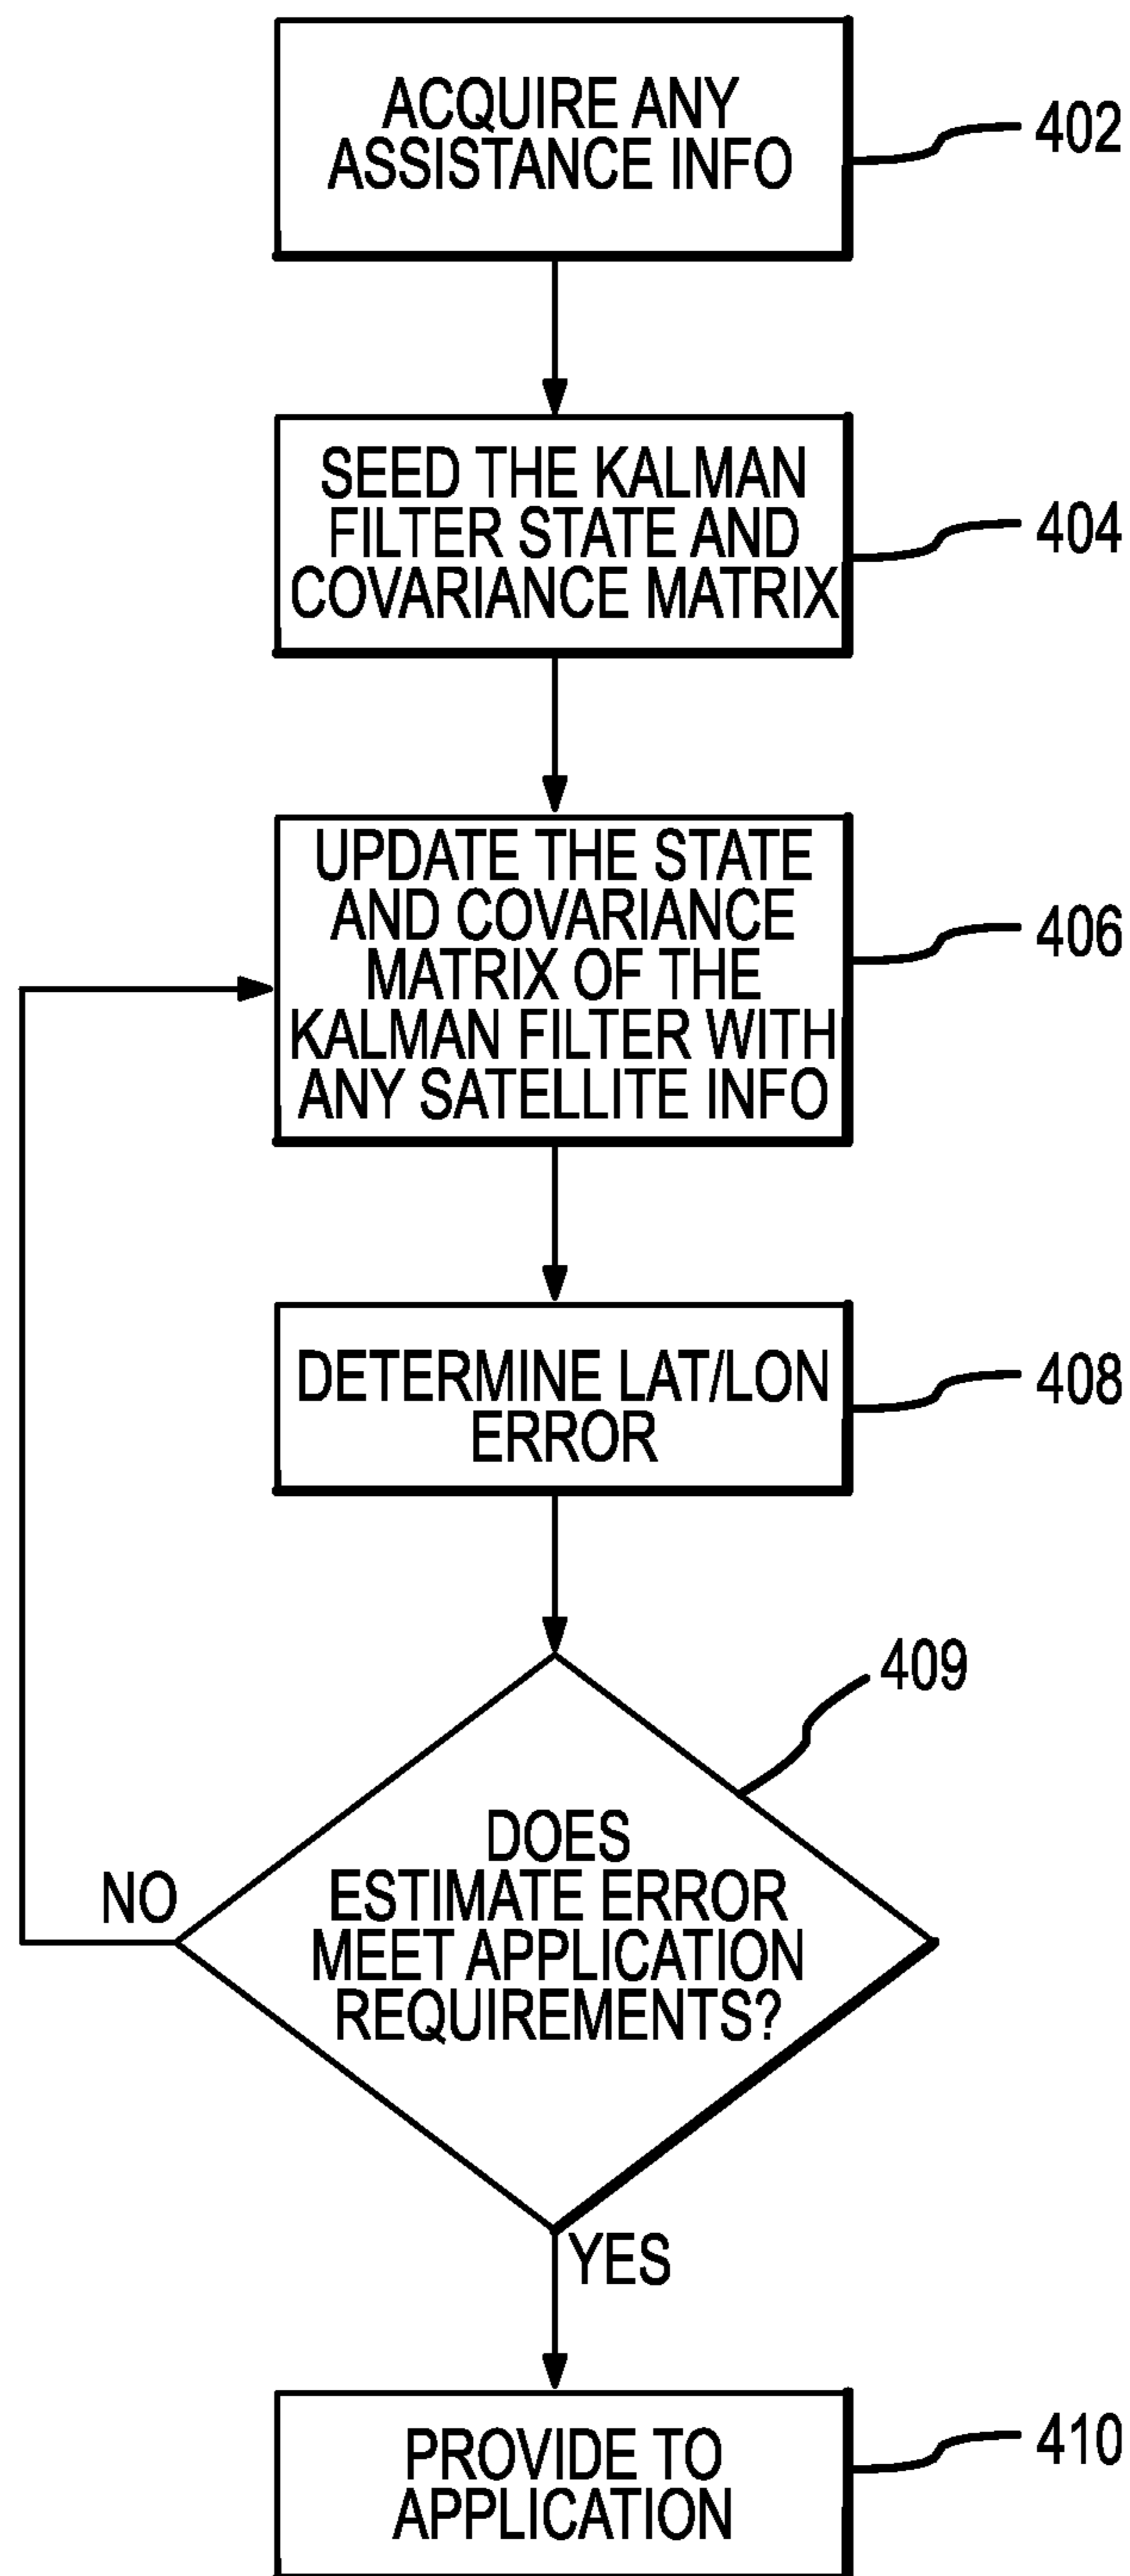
ACQUIRE ANY ASSISTANCE INFO

402

SEED THE KALMAN FILTER STATE AND COVARIANCE MATRIX

404

UPDATE THE STATE AND COVARIANCE MATRIX OF THE KALMAN FILTER WITH ANY SATELLITE INFO

406

DETERMINE LAT/LON ERROR

408

409

DOES ESTIMATE ERROR MEET APPLICATION REQUIREMENTS?

NO

YES

PROVIDE TO APPLICATION

410